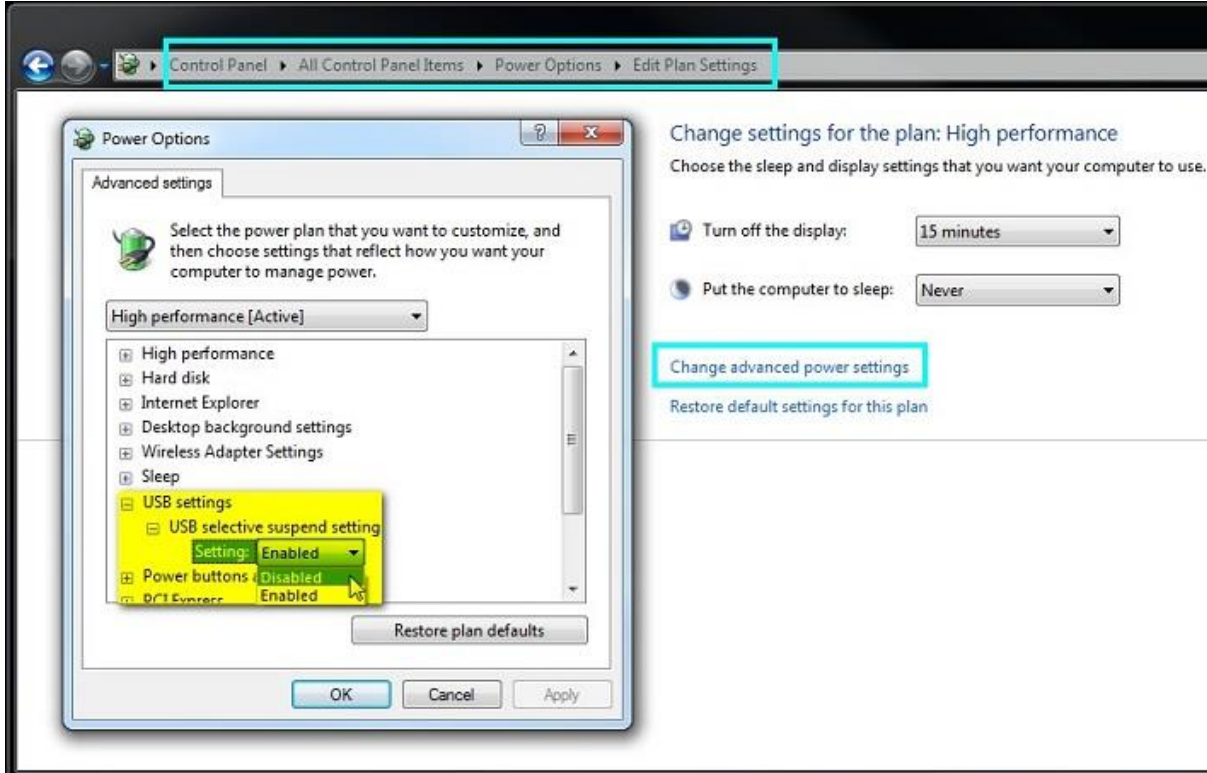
Control Panel ▸ All Control Panel Items ▸ Power Options ▸ Edit Plan Settings

Power Options

Advanced settings

Select the power plan that you want to customize, and then choose settings that reflect how you want your computer to manage power.

High performance [Active]

High performance
Hard disk
Internet Explorer
Desktop background settings
Wireless Adapter Settings
Sleep
USB settings
USB selective suspend setting
Setting: Enabled
Power buttons a
Disabled
Enabled
PCI Express

Restore plan defaults

OK Cancel Apply

Change settings for the plan: High performance

Choose the sleep and display settings that you want your computer to use.

Turn off the display: 15 minutes

Put the computer to sleep: Never

Change advanced power settings

Restore default settings for this plan